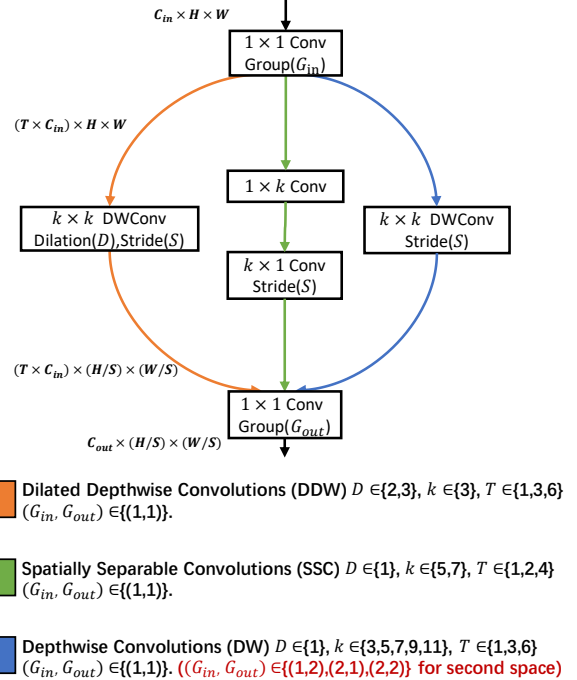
$C_{in} \times H \times W$

$1 \times 1$ Conv Group($G_{in}$)

$(T \times C_{in}) \times H \times W$

$1 \times k$ Conv

$k \times k$ DWConv Dilation($D$),Stride($S$)

$k \times 1$ Conv Stride($S$)

$k \times k$ DWConv Stride($S$)

$(T \times C_{in}) \times (H/S) \times (W/S)$

$1 \times 1$ Conv Group($G_{out}$)

$C_{out} \times (H/S) \times (W/S)$

Dilated Depthwise Convolutions (DDW) $D \in$ {2,3}, $k \in$ {3}, $T \in$ {1,3,6} $(G_{in}, G_{out}) \in$ {(1,1)}.

Spatially Separable Convolutions (SSC) $D \in$ {1}, $k \in$ {5,7}, $T \in$ {1,2,4} $(G_{in}, G_{out}) \in$ {(1,1)}.

Depthwise Convolutions (DW) $D \in$ {1}, $k \in$ {3,5,7,9,11}, $T \in$ {1,3,6} $(G_{in}, G_{out}) \in$ {(1,1)}. ($(G_{in}, G_{out}) \in$ {(1,2),(2,1),(2,2)} for second space)